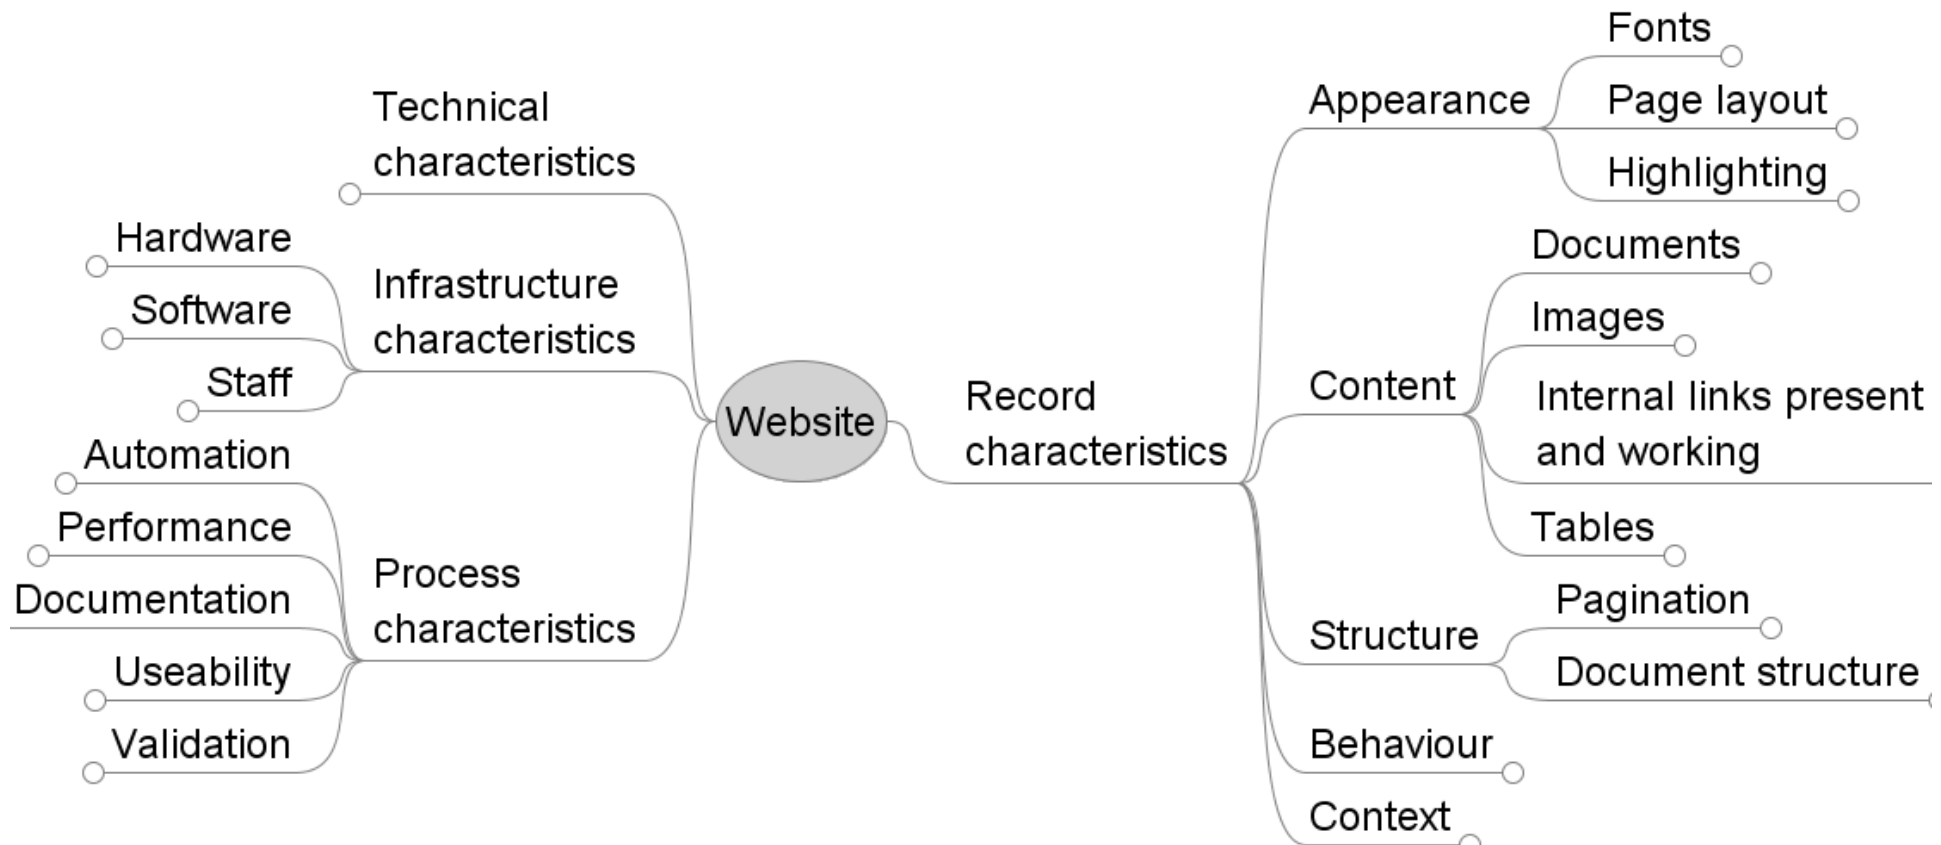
Website

Technical characteristics

Infrastructure characteristics
Hardware
Software
Staff

Process characteristics
Automation
Performance
Documentation
Useability
Validation

Record characteristics
Appearance
Fonts
Page layout
Highlighting
Content
Documents
Images
Internal links present and working
Tables
Structure
Pagination
Document structure
Behaviour
Context